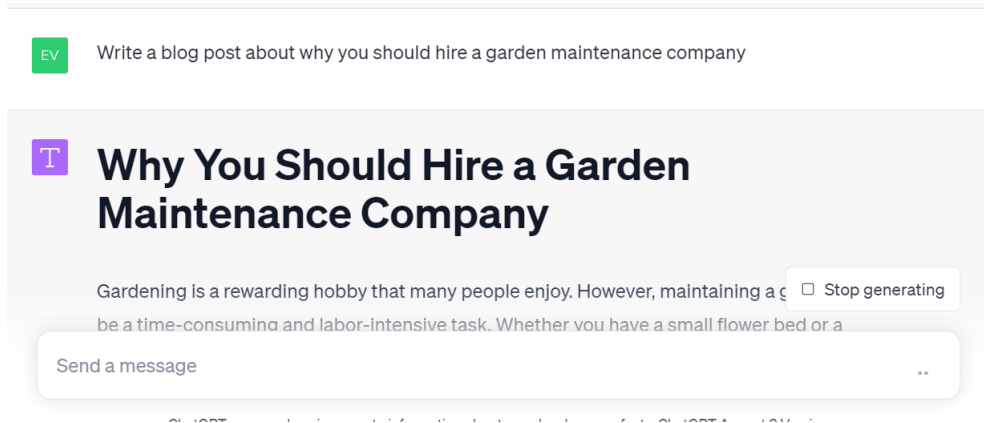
EV

Write a blog post about why you should hire a garden maintenance company

T

# Why You Should Hire a Garden Maintenance Company

Gardening is a rewarding hobby that many people enjoy. However, maintaining a g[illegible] be a time-consuming and labor-intensive task. Whether you have a small flower bed or a

Stop generating

Send a message

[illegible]